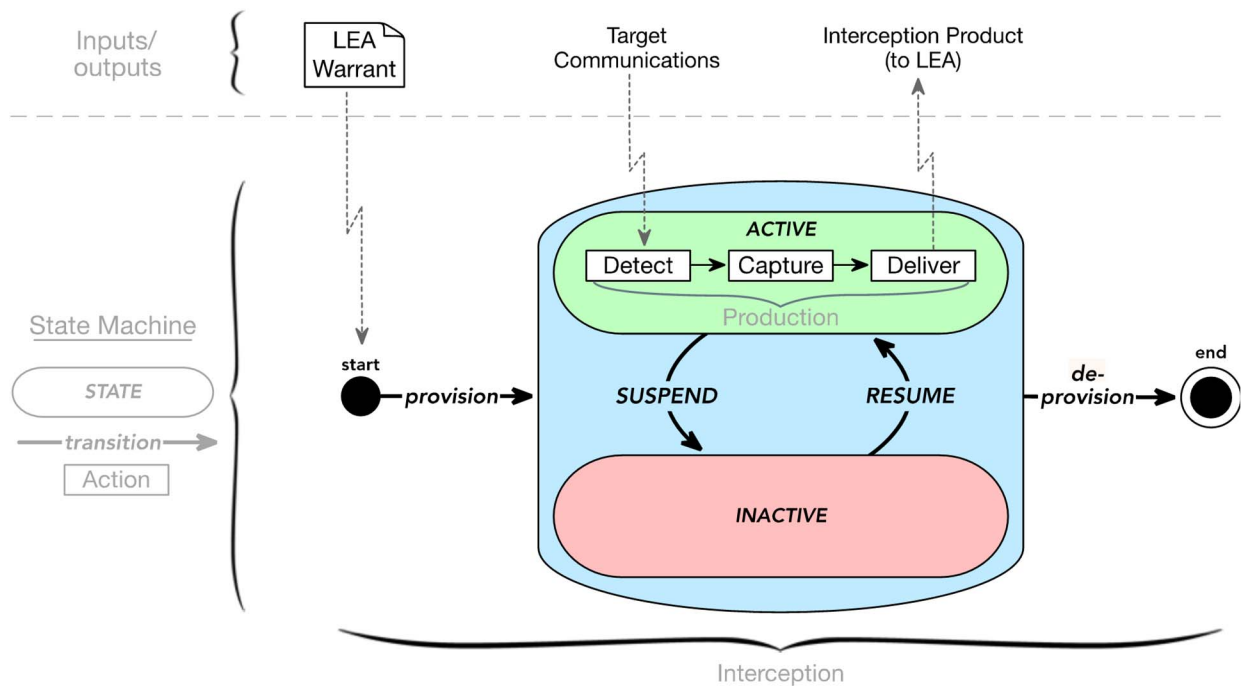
Inputs/ outputs

LEA Warrant

Target Communications

Interception Product (to LEA)

State Machine

STATE

transition

Action

start

provision

ACTIVE

Detect

Capture

Deliver

Production

SUSPEND

RESUME

INACTIVE

de-provision

end

Interception